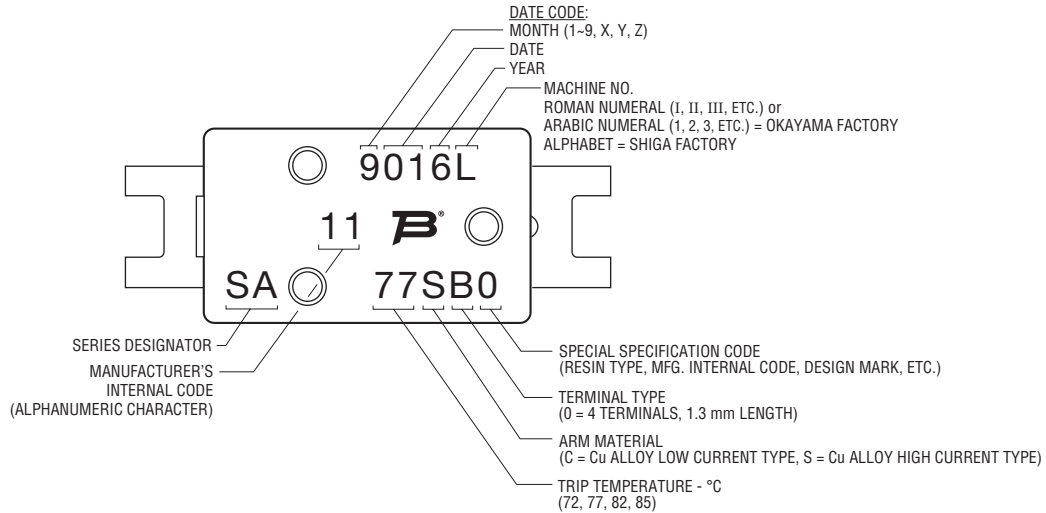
DATE CODE:
MONTH (1~9, X, Y, Z)
DATE
YEAR
MACHINE NO.
ROMAN NUMERAL (I, II, III, ETC.) or
ARABIC NUMERAL (1, 2, 3, ETC.) = OKAYAMA FACTORY
ALPHABET = SHIGA FACTORY

9016L

11

SA

77SB0

SERIES DESIGNATOR

MANUFACTURER'S INTERNAL CODE (ALPHANUMERIC CHARACTER)

SPECIAL SPECIFICATION CODE
(RESIN TYPE, MFG. INTERNAL CODE, DESIGN MARK, ETC.)

TERMINAL TYPE
(0 = 4 TERMINALS, 1.3 mm LENGTH)

ARM MATERIAL
(C = Cu ALLOY LOW CURRENT TYPE, S = Cu ALLOY HIGH CURRENT TYPE)

TRIP TEMPERATURE - °C
(72, 77, 82, 85)